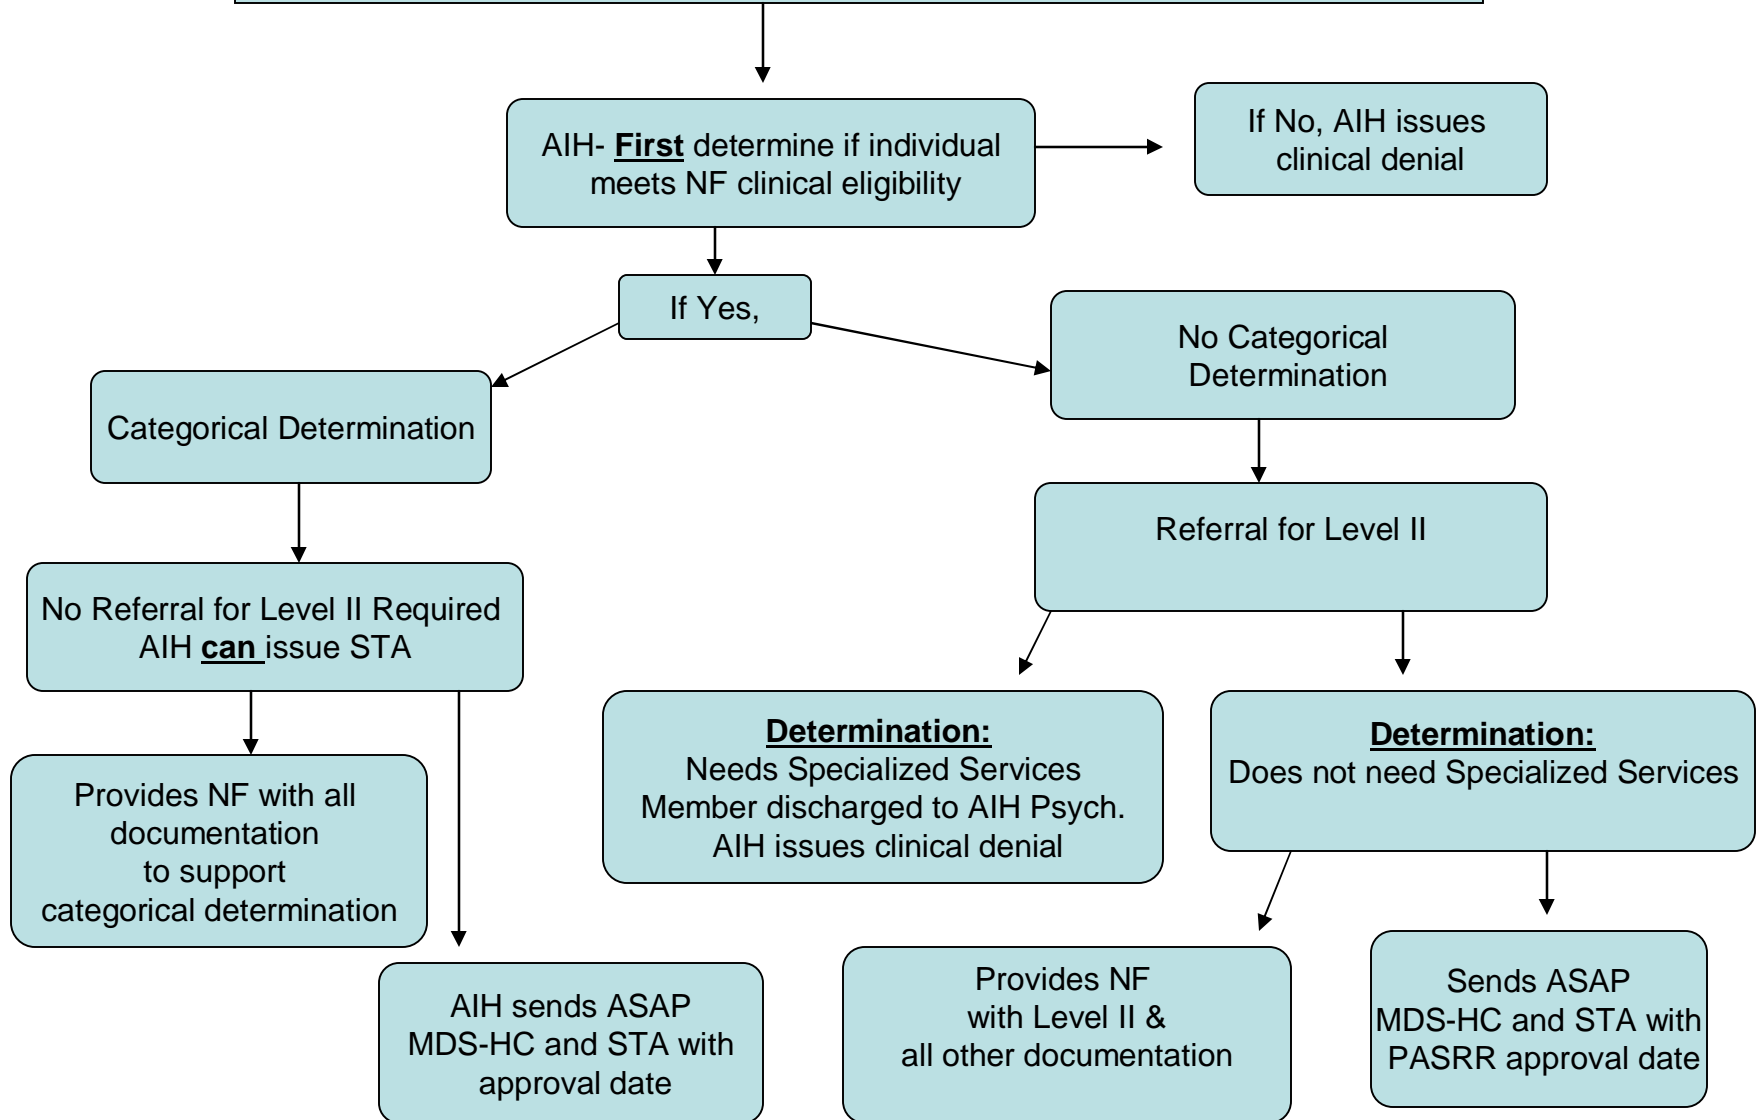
AIH- **First** determine if individual meets NF clinical eligibility

If No, AIH issues clinical denial

If Yes,

Categorical Determination

No Categorical Determination

No Referral for Level II Required
AIH **can** issue STA

Referral for Level II

Provides NF with all documentation to support categorical determination

AIH sends ASAP MDS-HC and STA with approval date

**Determination:**
Needs Specialized Services
Member discharged to AIH Psych.
AIH issues clinical denial

**Determination:**
Does not need Specialized Services

Provides NF with Level II & all other documentation

Sends ASAP MDS-HC and STA with PASRR approval date